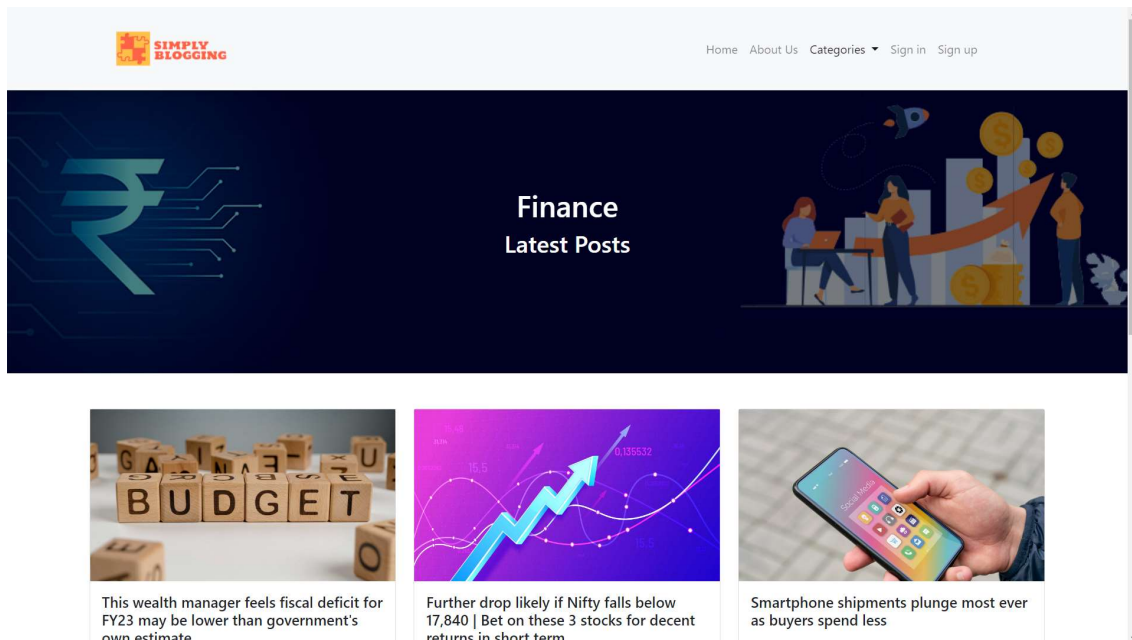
SIMPLY BLOGGING

Home About Us Categories Sign in Sign up

Finance
Latest Posts

BUDGET

This wealth manager feels fiscal deficit for FY23 may be lower than government's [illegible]

0,135532

Further drop likely if Nifty falls below 17,840 | Bet on these 3 stocks for decent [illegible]

Social Media

Smartphone shipments plunge most ever as buyers spend less